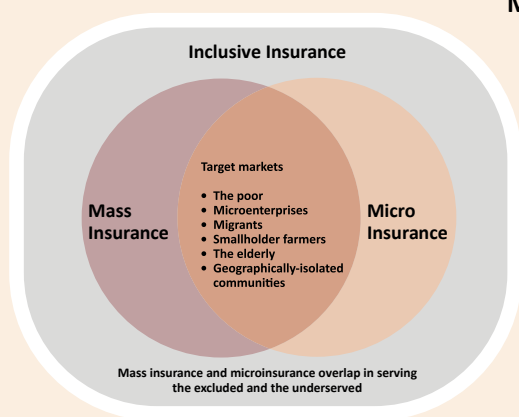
M

Inclusive Insurance

Mass Insurance

Target markets

- The poor
- Microenterprises
- Migrants
- Smallholder farmers
- The elderly
- Geographically-isolated communities

Micro Insurance

Mass insurance and microinsurance overlap in serving the excluded and the underserved